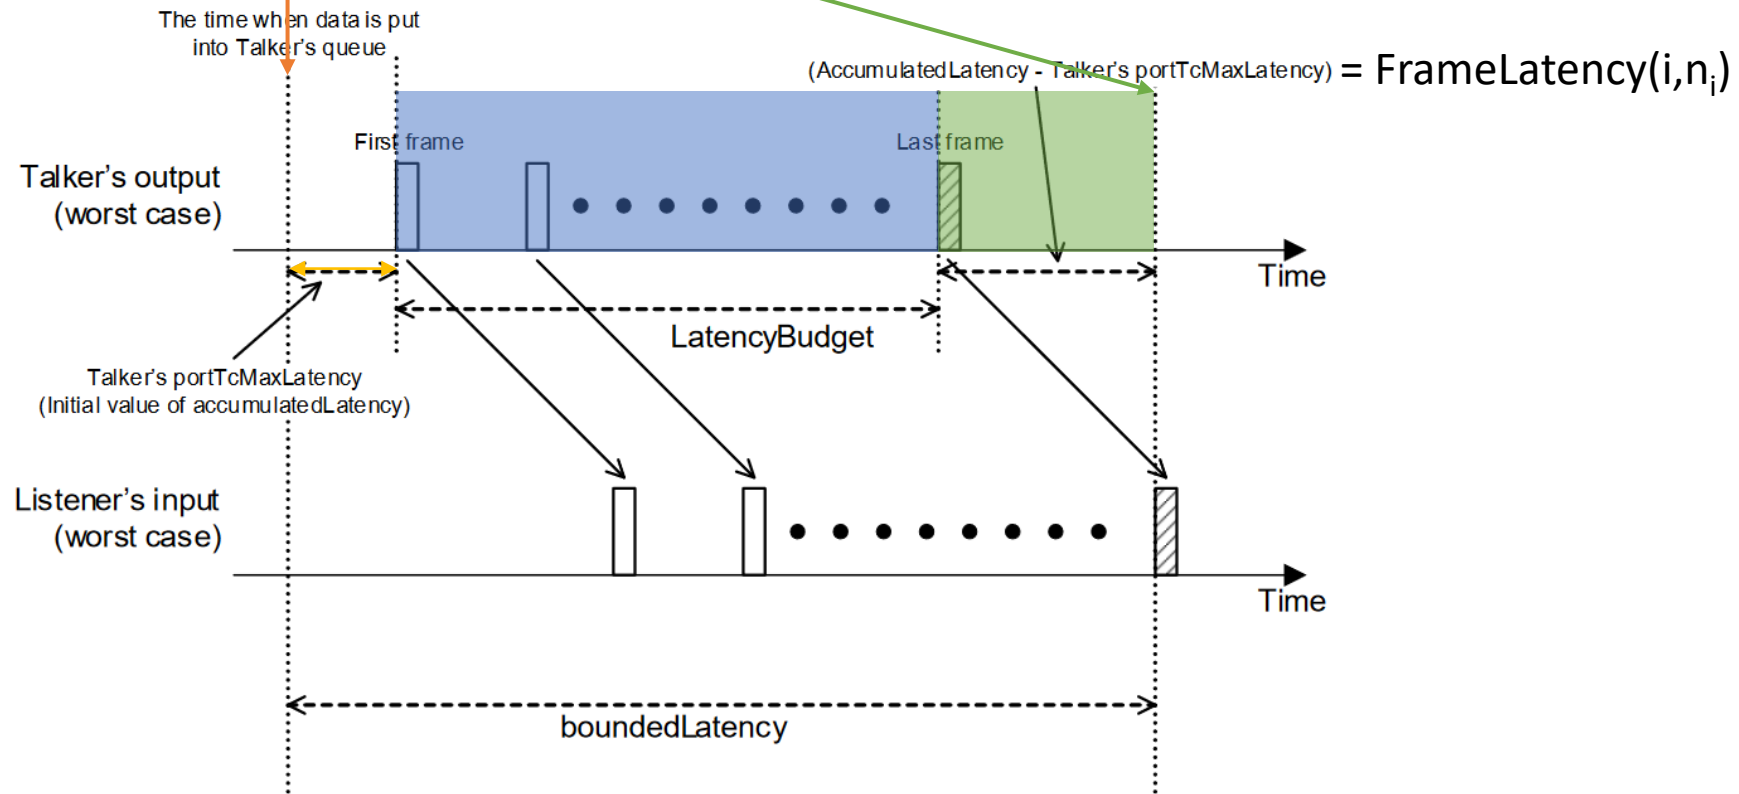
The time when data is put into Talker's queue

(AccumulatedLatency - Talker's portTcMaxLatency) = FrameLatency(i,$n_i$)

First frame

Last frame

Talker's output (worst case)

Time

LatencyBudget

Talker's portTcMaxLatency (Initial value of accumulatedLatency)

Listener's input (worst case)

Time

boundedLatency